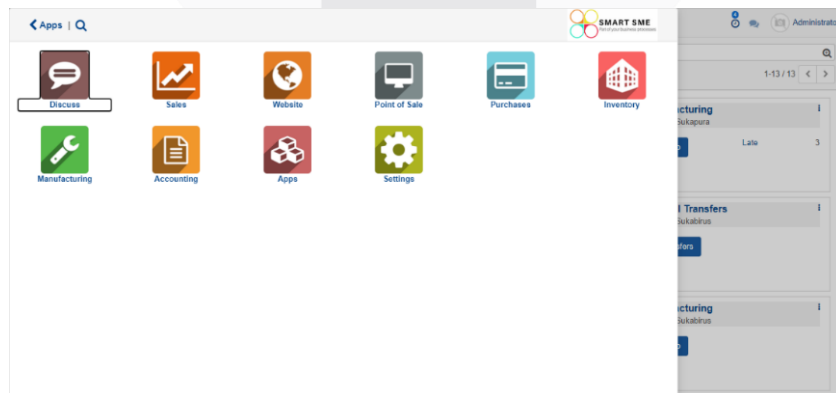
Apps |

SMART SME
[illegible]

Discuss
Sales
Website
Point of Sale
Purchases
Inventory
Manufacturing
Accounting
Apps
Settings

Administrato

1-13 / 13

cturing
Gukapura

Late 3

l Transfers
Gukabirus

fers

cturing
Gukabirus